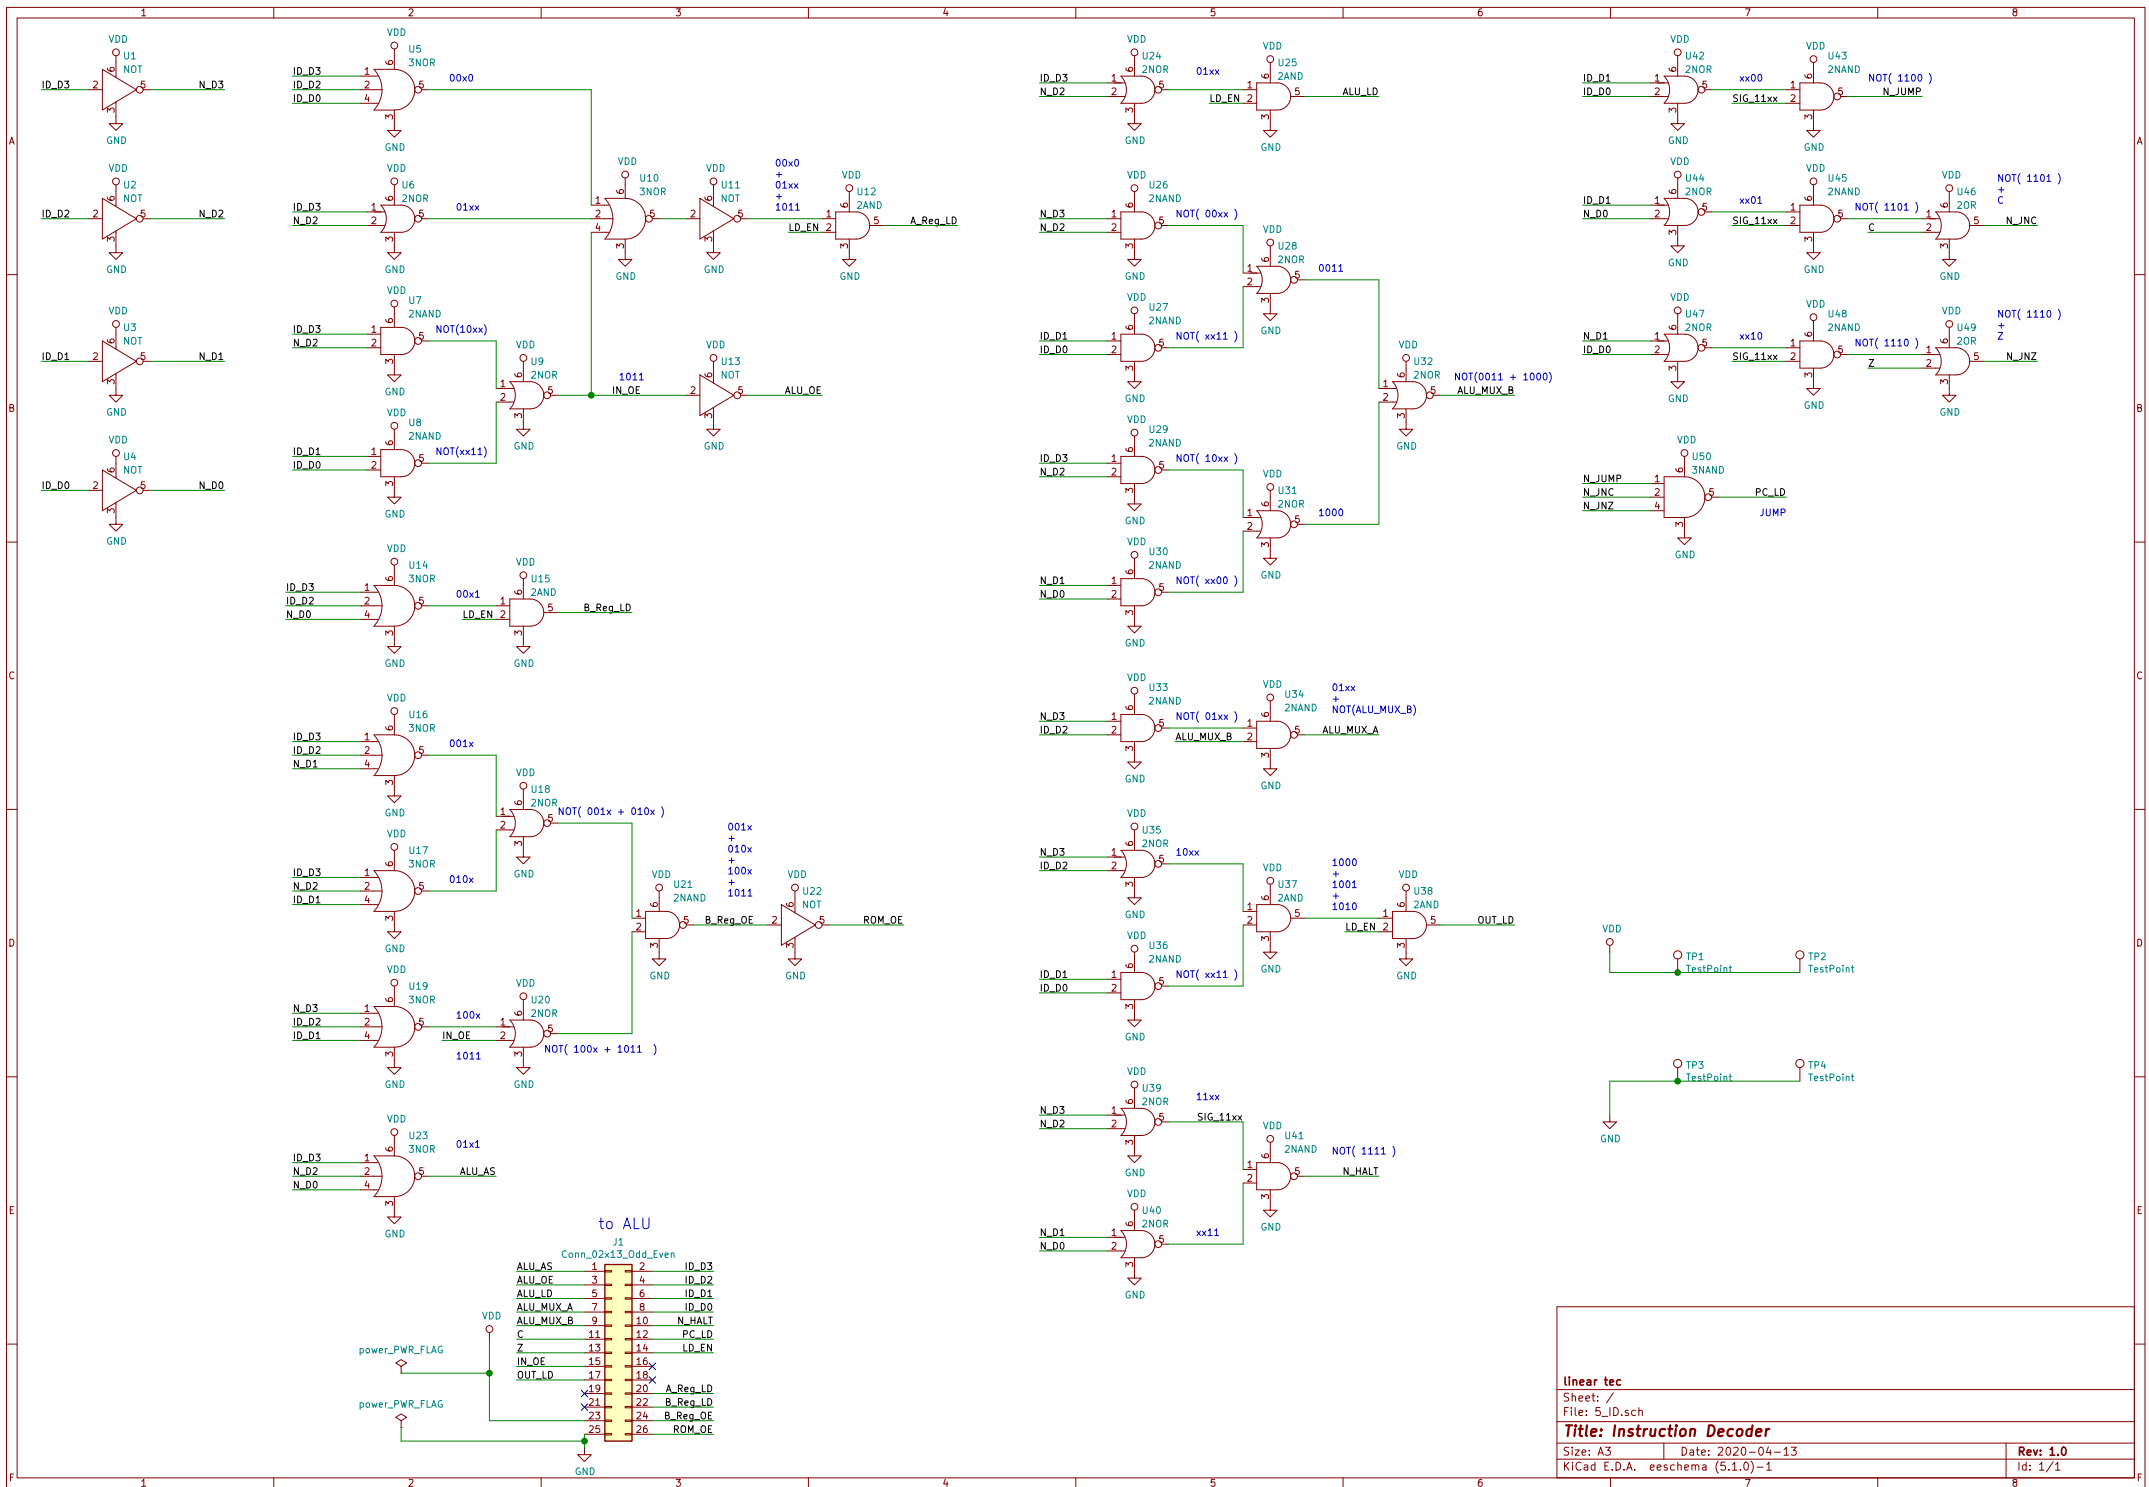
1 2 3 4 5 6 7 8

A B C D E F

VDD U1 NOT ID_D3 2 5 N_D3 GND

VDD U2 NOT ID_D2 2 5 N_D2 GND

VDD U3 NOT ID_D1 2 5 N_D1 GND

VDD U4 NOT ID_D0 2 5 N_D0 GND

VDD U5 3NOR ID_D3 ID_D2 ID_D0 00x0 GND

VDD U6 2NOR ID_D3 N_D2 01xx GND

VDD U10 3NOR GND

VDD U11 NOT GND

00x0 + 01xx + 1011

VDD U12 2AND LD_EN A_Reg_LD GND

VDD U7 2NAND ID_D3 N_D2 NOT(10xx) GND

VDD U9 2NOR GND 1011 IN_OE

VDD U13 NOT ALU_OE GND

VDD U8 2NAND ID_D1 ID_D0 NOT(xx11) GND

VDD U14 3NOR ID_D3 ID_D2 N_D0 00x1 GND

VDD U15 2AND LD_EN B_Reg_LD GND

VDD U16 3NOR ID_D3 ID_D2 N_D1 001x GND

VDD U18 2NOR NOT( 001x + 010x ) GND

VDD U17 3NOR ID_D3 N_D2 ID_D1 010x GND

001x + 010x + 100x + 1011

VDD U21 2NAND B_Reg_OE GND

VDD U22 NOT ROM_OE GND

VDD U19 3NOR N_D3 ID_D2 ID_D1 100x GND

VDD U20 2NOR IN_OE 1011 NOT( 100x + 1011 ) GND

VDD U23 3NOR ID_D3 N_D2 N_D0 01x1 ALU_AS GND

to ALU
J1
Conn_02x13_Odd_Even

| | | | |
|---|---|---|---|
| ALU_AS | 1 | 2 | ID_D3 |
| ALU_OE | 3 | 4 | ID_D2 |
| ALU_LD | 5 | 6 | ID_D1 |
| ALU_MUX_A | 7 | 8 | ID_D0 |
| ALU_MUX_B | 9 | 10 | N_HALT |
| C | 11 | 12 | PC_LD |
| Z | 13 | 14 | LD_EN |
| IN_OE | 15 | 16 | |
| OUT_LD | 17 | 18 | |
| | 19 | 20 | A_Reg_LD |
| | 21 | 22 | B_Reg_LD |
| | 23 | 24 | B_Reg_OE |
| | 25 | 26 | ROM_OE |

VDD power_PWR_FLAG power_PWR_FLAG GND

VDD U24 2NOR ID_D3 N_D2 01xx GND

VDD U25 2AND LD_EN ALU_LD GND

VDD U26 2NAND N_D3 N_D2 NOT( 00xx ) GND

VDD U28 2NOR 0011 GND

VDD U27 2NAND ID_D1 ID_D0 NOT( xx11 ) GND

VDD U32 2NOR NOT(0011 + 1000) ALU_MUX_B GND

VDD U29 2NAND ID_D3 N_D2 NOT( 10xx ) GND

VDD U31 2NOR 1000 GND

VDD U30 2NAND N_D1 N_D0 NOT( xx00 ) GND

VDD U33 2NAND N_D3 ID_D2 NOT( 01xx ) GND

VDD U34 2NAND ALU_MUX_B ALU_MUX_A GND

01xx + NOT(ALU_MUX_B)

VDD U35 2NOR N_D3 ID_D2 10xx GND

VDD U37 2AND GND

1000 + 1001 + 1010

VDD U38 2AND LD_EN OUT_LD GND

VDD U36 2NAND ID_D1 ID_D0 NOT( xx11 ) GND

VDD U39 2NOR N_D3 N_D2 11xx SIG_11xx GND

VDD U41 2NAND NOT( 1111 ) N_HALT GND

VDD U40 2NOR N_D1 N_D0 xx11 GND

VDD U42 2NOR ID_D1 ID_D0 xx00 GND

VDD U43 2NAND SIG_11xx NOT( 1100 ) N_JUMP GND

VDD U44 2NOR ID_D1 N_D0 xx01 GND

VDD U45 2NAND SIG_11xx NOT( 1101 ) GND

VDD U46 2OR C N_JNC GND

NOT( 1101 ) + C

VDD U47 2NOR N_D1 ID_D0 xx10 GND

VDD U48 2NAND SIG_11xx NOT( 1110 ) GND

VDD U49 2OR Z N_JNZ GND

NOT( 1110 ) + Z

VDD U50 3NAND N_JUMP N_JNC N_JNZ PC_LD JUMP GND

VDD TP1 TestPoint TP2 TestPoint

TP3 TestPoint TP4 TestPoint GND

linear tec
Sheet: /
File: 5_ID.sch
Title: Instruction Decoder
Size: A3 Date: 2020-04-13 Rev: 1.0
KiCad E.D.A. eeschema (5.1.0)-1 Id: 1/1